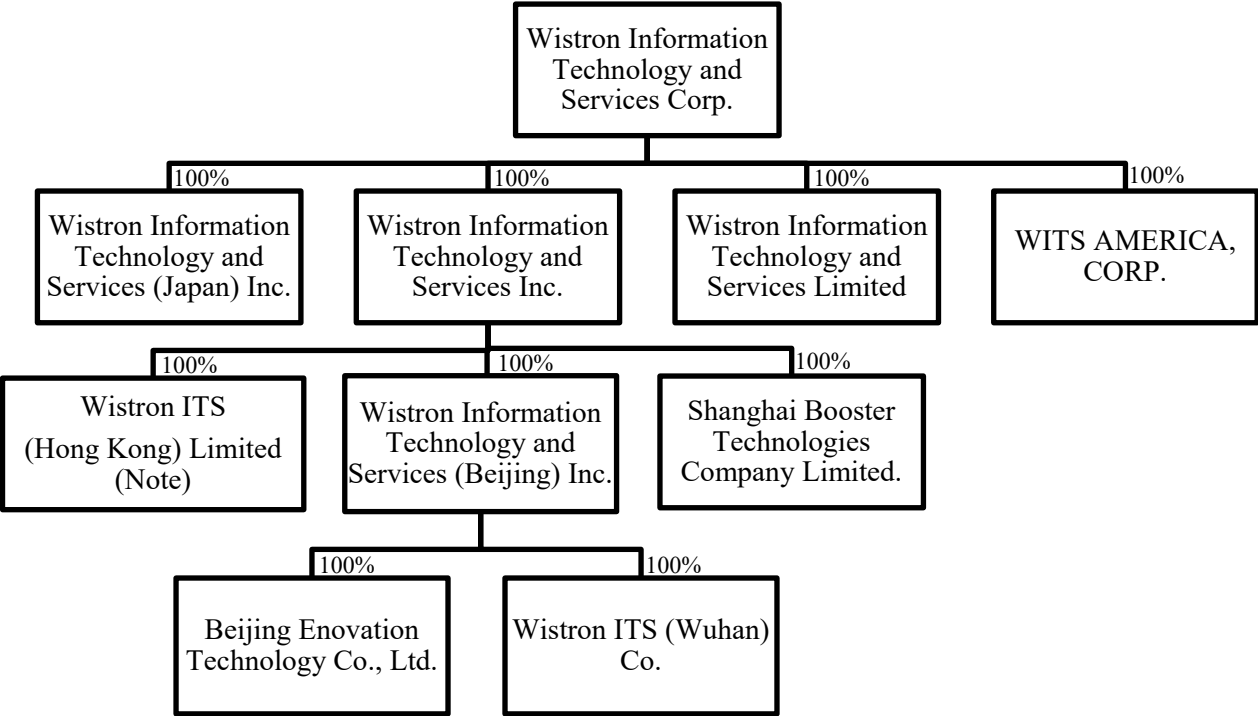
Wistron Information Technology and Services Corp.

100%
Wistron Information Technology and Services (Japan) Inc.

100%
Wistron Information Technology and Services Inc.

100%
Wistron Information Technology and Services Limited

100%
WITS AMERICA, CORP.

100%
Wistron ITS (Hong Kong) Limited (Note)

100%
Wistron Information Technology and Services (Beijing) Inc.

100%
Shanghai Booster Technologies Company Limited.

100%
Beijing Enovation Technology Co., Ltd.

100%
Wistron ITS (Wuhan) Co.